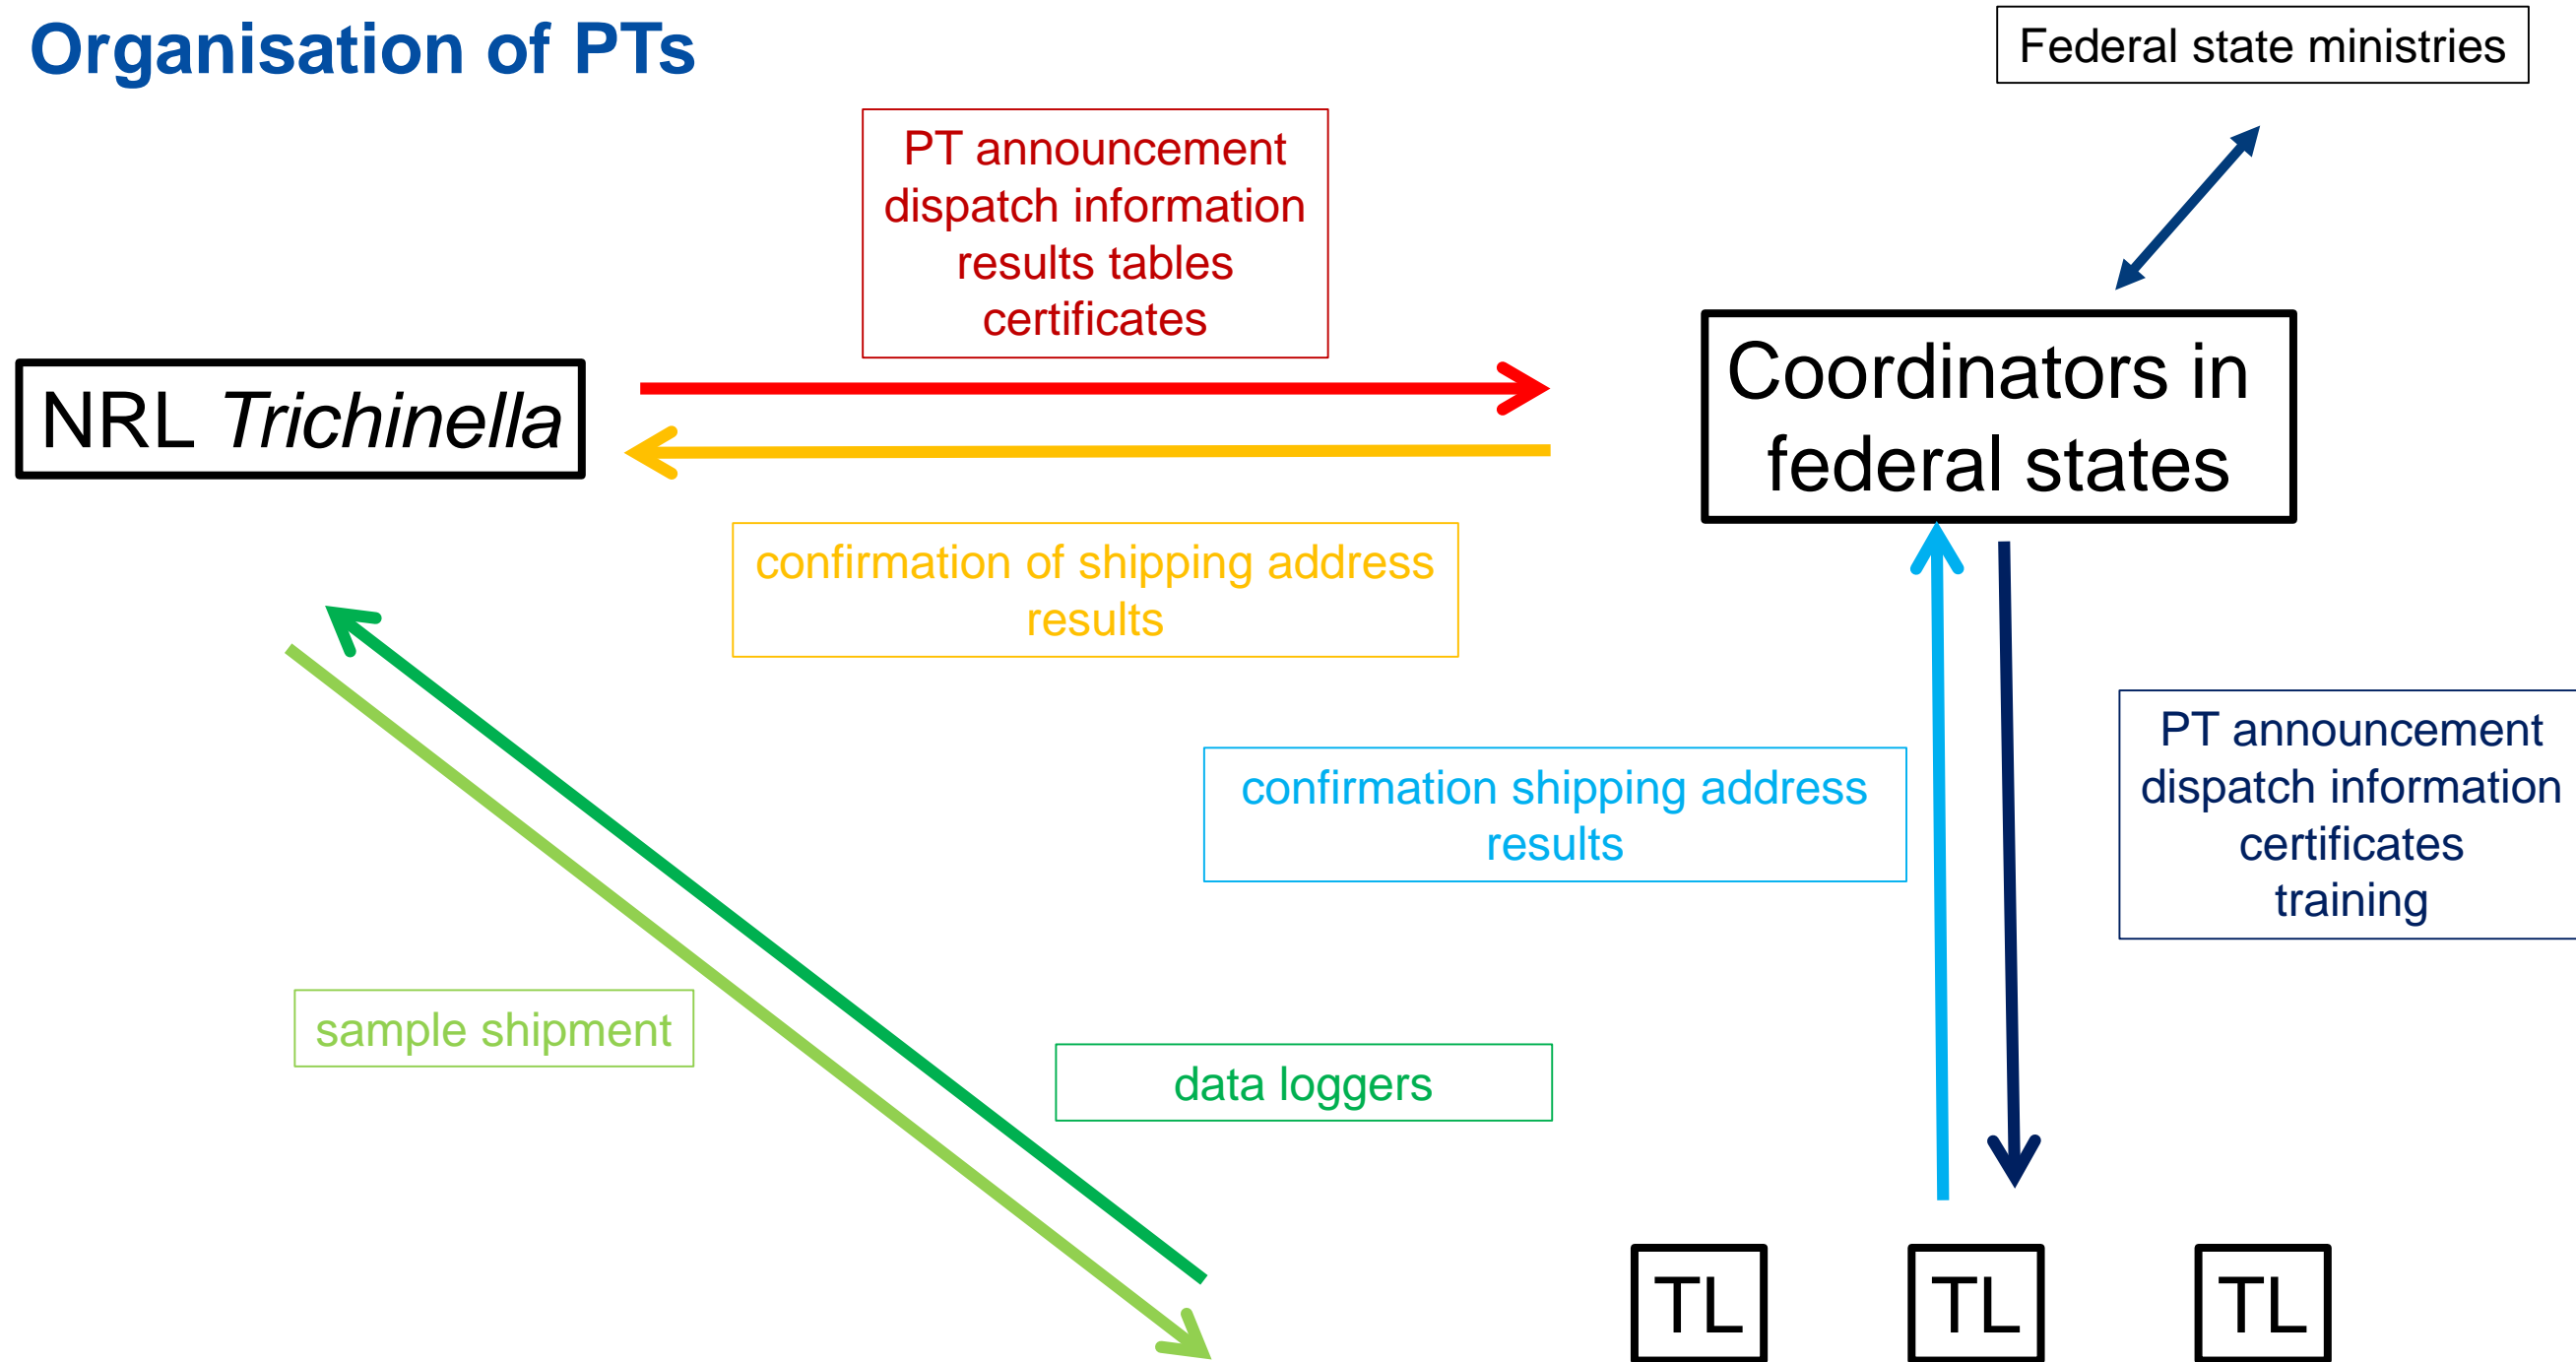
Organisation of PTs

Federal state ministries

PT announcement
dispatch information
results tables
certificates

NRL *Trichinella*

Coordinators in federal states

confirmation of shipping address
results

confirmation shipping address
results

PT announcement
dispatch information
certificates
training

sample shipment

data loggers

TL

TL

TL